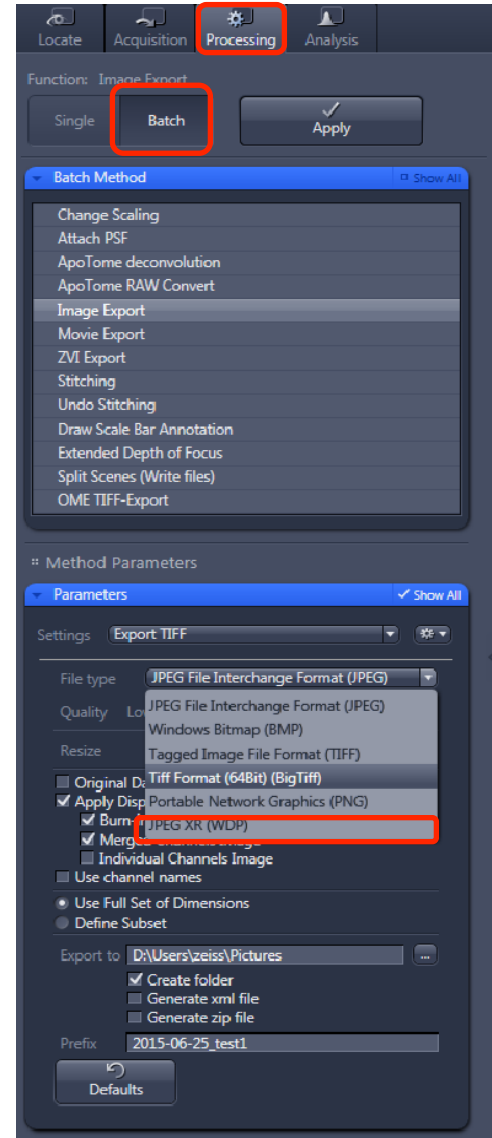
Locate Acquisition Processing Analysis

Function: Image Export

Single Batch Apply

Batch Method Show All

Change Scaling
Attach PSF
ApoTome deconvolution
ApoTome RAW Convert
Image Export
Movie Export
ZVI Export
Stitching
Undo Stitching
Draw Scale Bar Annotation
Extended Depth of Focus
Split Scenes (Write files)
OME TIFF-Export

Method Parameters

Parameters Show All

Settings Export TIFF

File type JPEG File Interchange Format (JPEG)

Quality Lo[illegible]

Resize

JPEG File Interchange Format (JPEG)
Windows Bitmap (BMP)
Tagged Image File Format (TIFF)
Tiff Format (64Bit) (BigTiff)
Portable Network Graphics (PNG)
JPEG XR (WDP)

Original Da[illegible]
Apply Disp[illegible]
Burn-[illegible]
Merge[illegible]
Individual Channels Image
Use channel names

Use Full Set of Dimensions
Define Subset

Export to D:\Users\zeiss\Pictures ...

Create folder
Generate xml file
Generate zip file

Prefix 2015-06-25_test1

Defaults